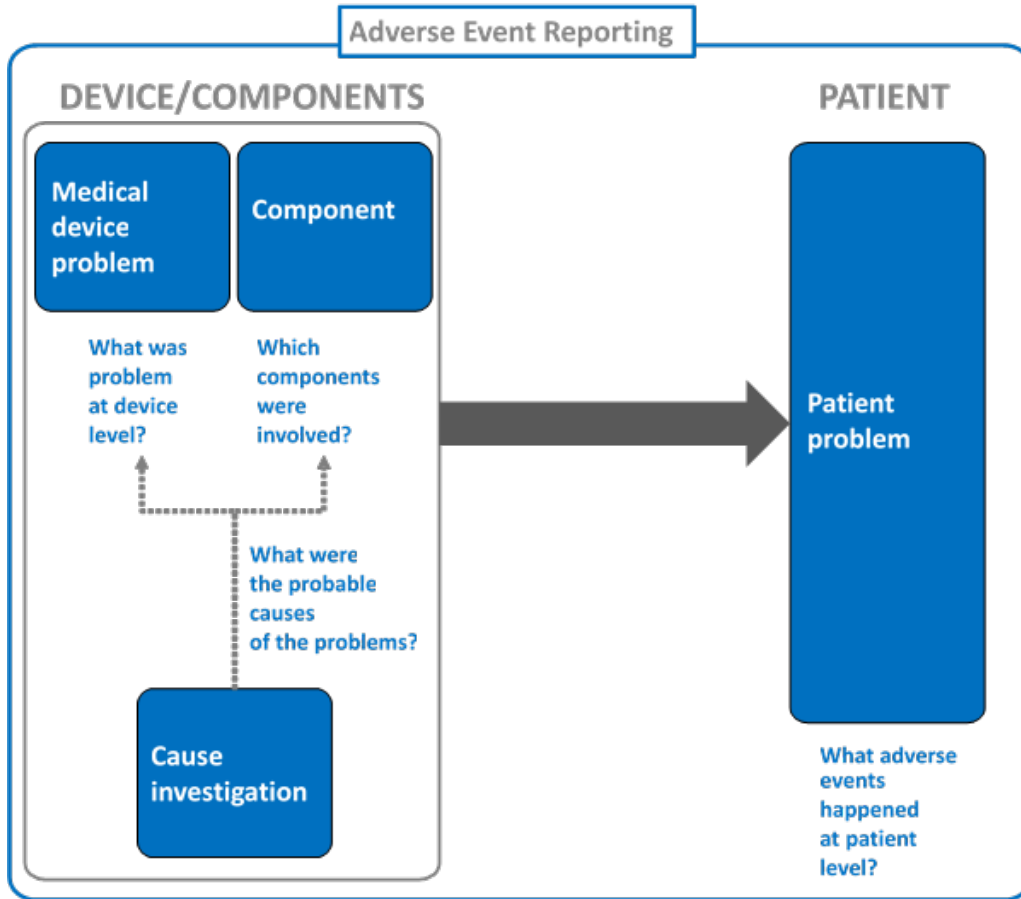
Adverse Event Reporting

DEVICE/COMPONENTS

Medical device problem

Component

What was problem at device level?

Which components were involved?

What were the probable causes of the problems?

Cause investigation

PATIENT

Patient problem

What adverse events happened at patient level?